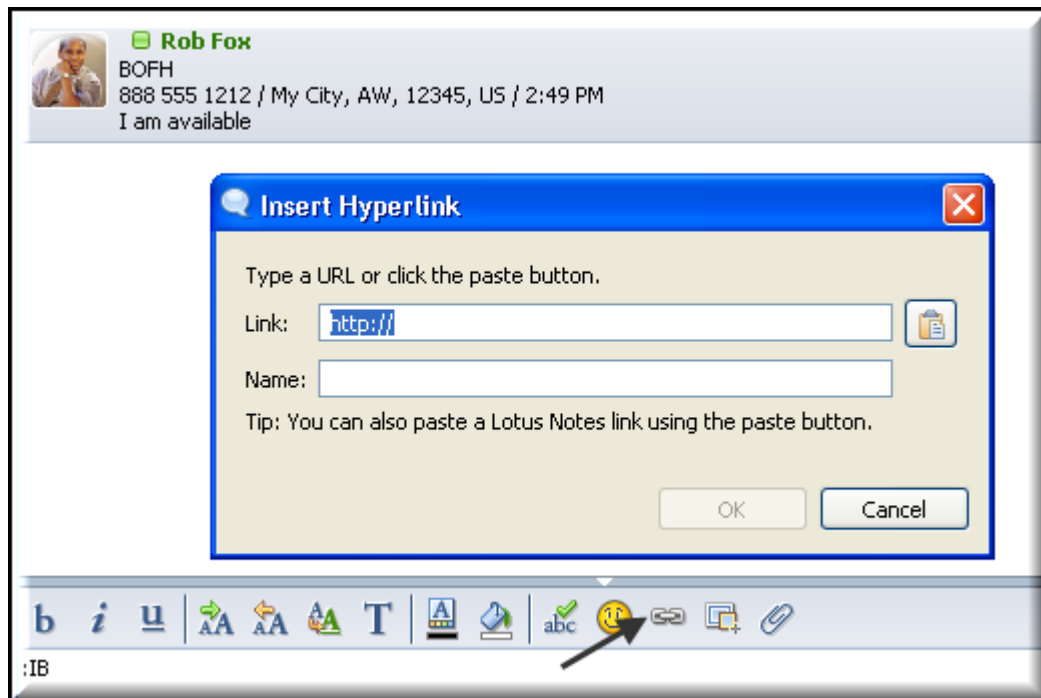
Rob Fox
BOFH
888 555 1212 / My City, AW, 12345, US / 2:49 PM
I am available

Insert Hyperlink

Type a URL or click the paste button.

Link: http://

Name:

Tip: You can also paste a Lotus Notes link using the paste button.

OK Cancel

b i u AA AA AA T A abc

:IB